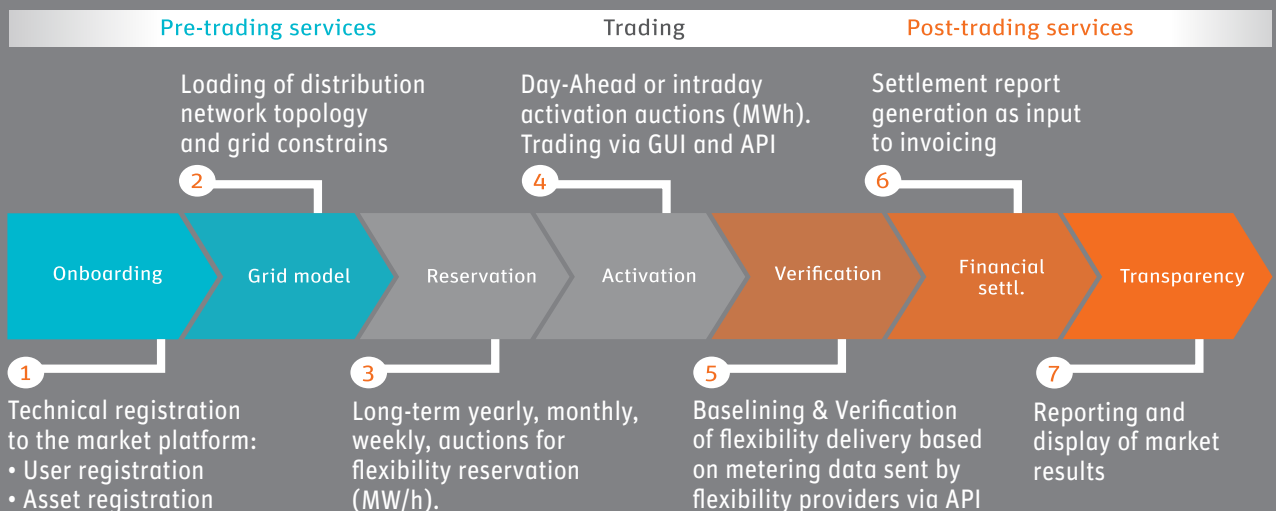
Pre-trading services

Trading

Post-trading services

2

Loading of distribution network topology and grid constrains

4

Day-Ahead or intraday activation auctions (MWh). Trading via GUI and API

6

Settlement report generation as input to invoicing

Onboarding

Grid model

Reservation

Activation

Verification

Financial settl.

Transparency

1

Technical registration to the market platform:
• User registration
• Asset registration

3

Long-term yearly, monthly, weekly, auctions for flexibility reservation (MW/h).

5

Baselining & Verification of flexibility delivery based on metering data sent by flexibility providers via API

7

Reporting and display of market results